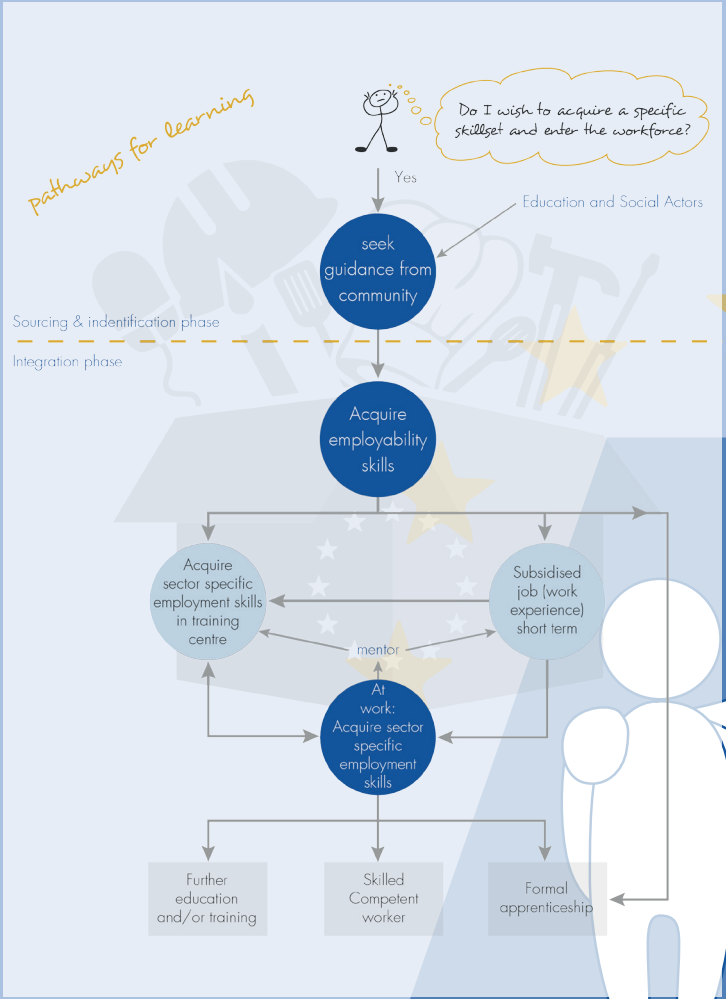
pathways for learning

Do I wish to acquire a specific skillset and enter the workforce?

Yes

Education and Social Actors

seek guidance from community

Sourcing & indentification phase

Integration phase

Acquire employability skills

Acquire sector specific employment skills in training centre

Subsidised job (work experience) short term

mentor

At work: Acquire sector specific employment skills

Further education and/or training

Skilled Competent worker

Formal apprenticeship